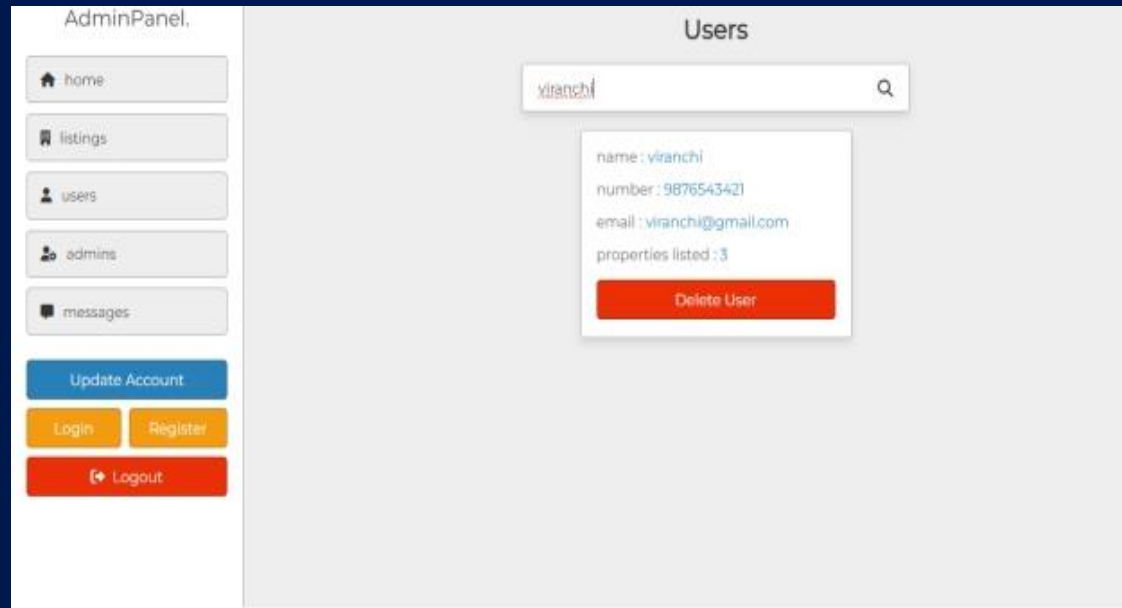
AdminPanel.

home

listings

users

admins

messages

Update Account

Login

Register

Logout

Users

viranchi

name : viranchi

number : 9876543421

email : viranchi@gmail.com

properties listed : 3

Delete User